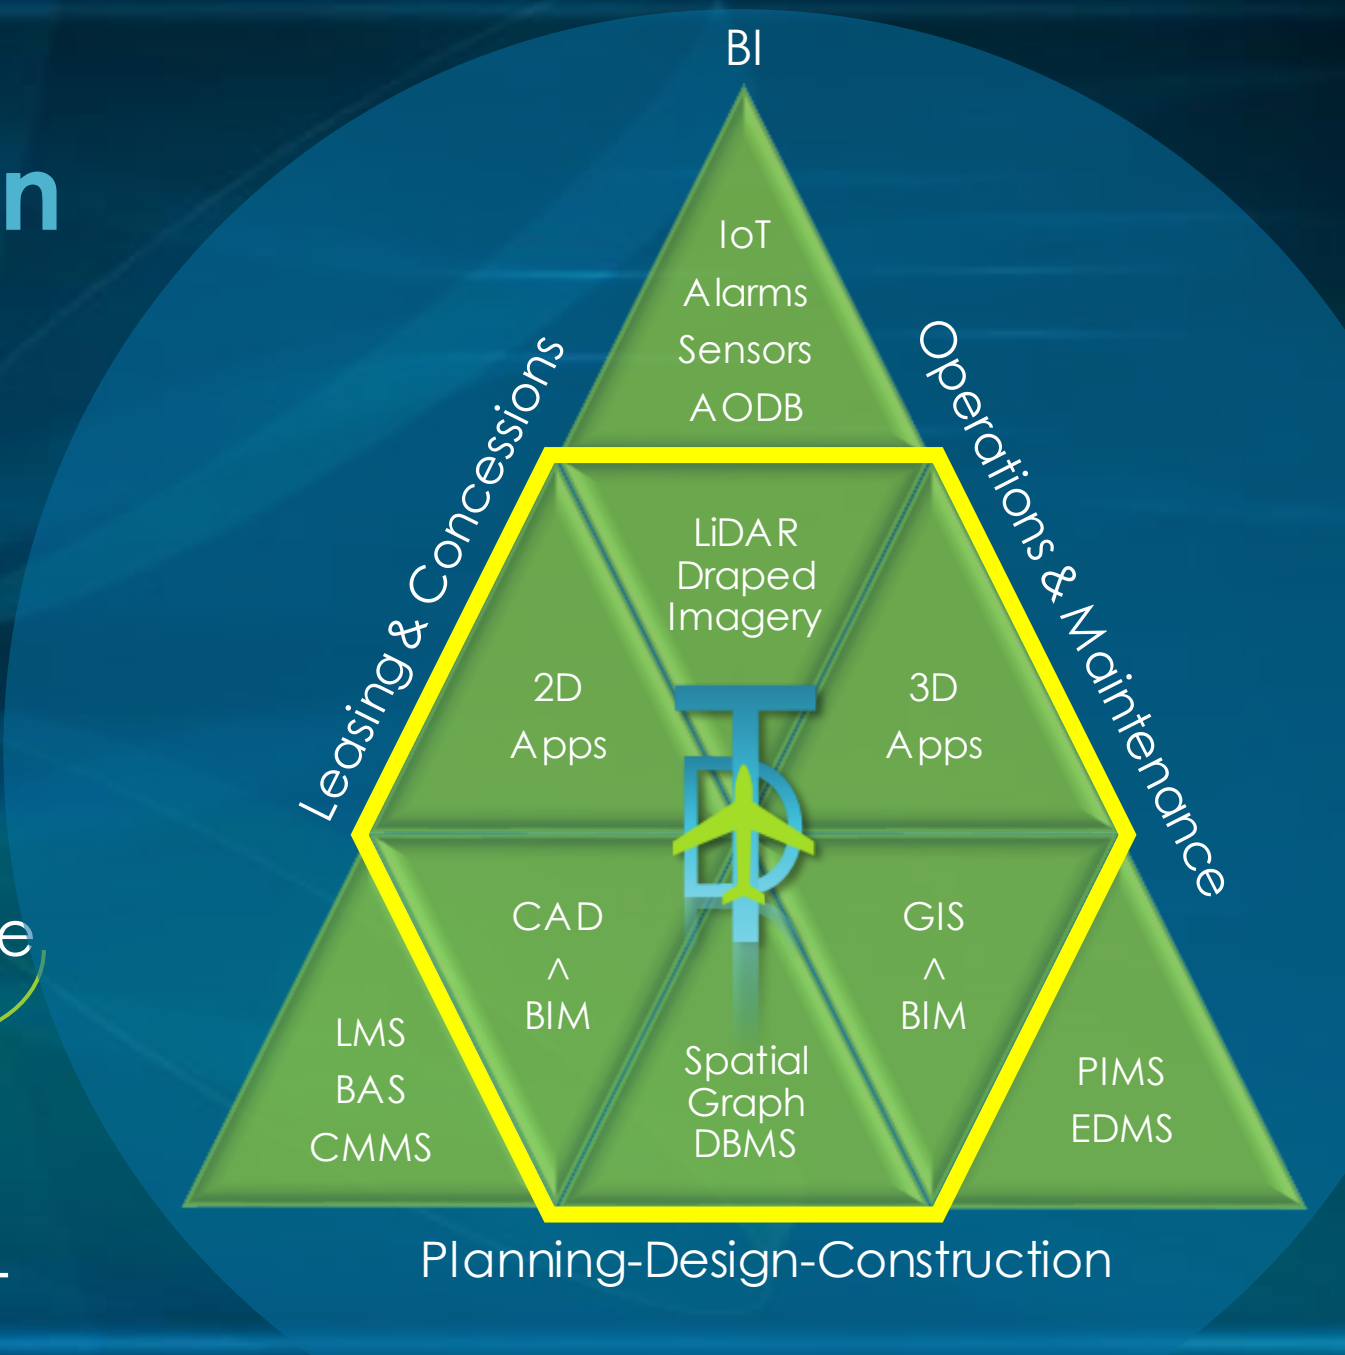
n

e

BI

IoT
Alarms
Sensors
AODB

Leasing & Concessions

Operations & Maintenance

LiDAR
Draped
Imagery

2D
Apps

3D
Apps

CAD
$\wedge$
BIM

GIS
$\wedge$
BIM

Spatial
Graph
DBMS

LMS
BAS
CMMS

PIMS
EDMS

Planning-Design-Construction